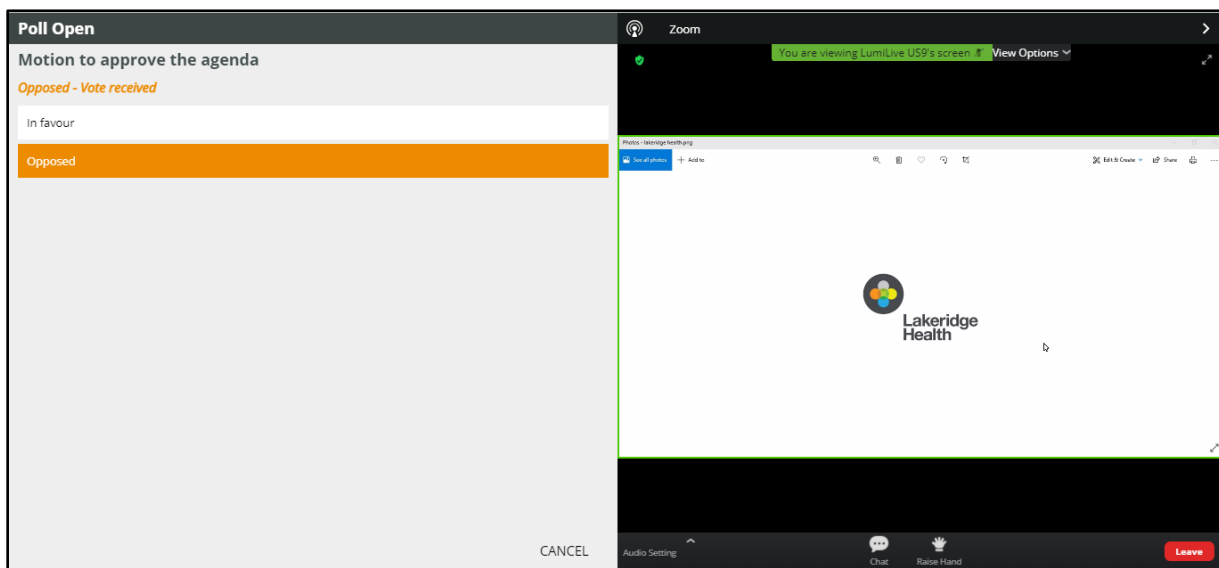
Poll Open

Motion to approve the agenda

Opposed - Vote received

In favour

Opposed

CANCEL

Zoom

You are viewing LumiLive US9's screen

View Options

Photos - lakeridge health.png

See all photos

Add to

Edit & Create

Share

Lakeridge Health

Audio Setting

Chat

Raise Hand

Leave